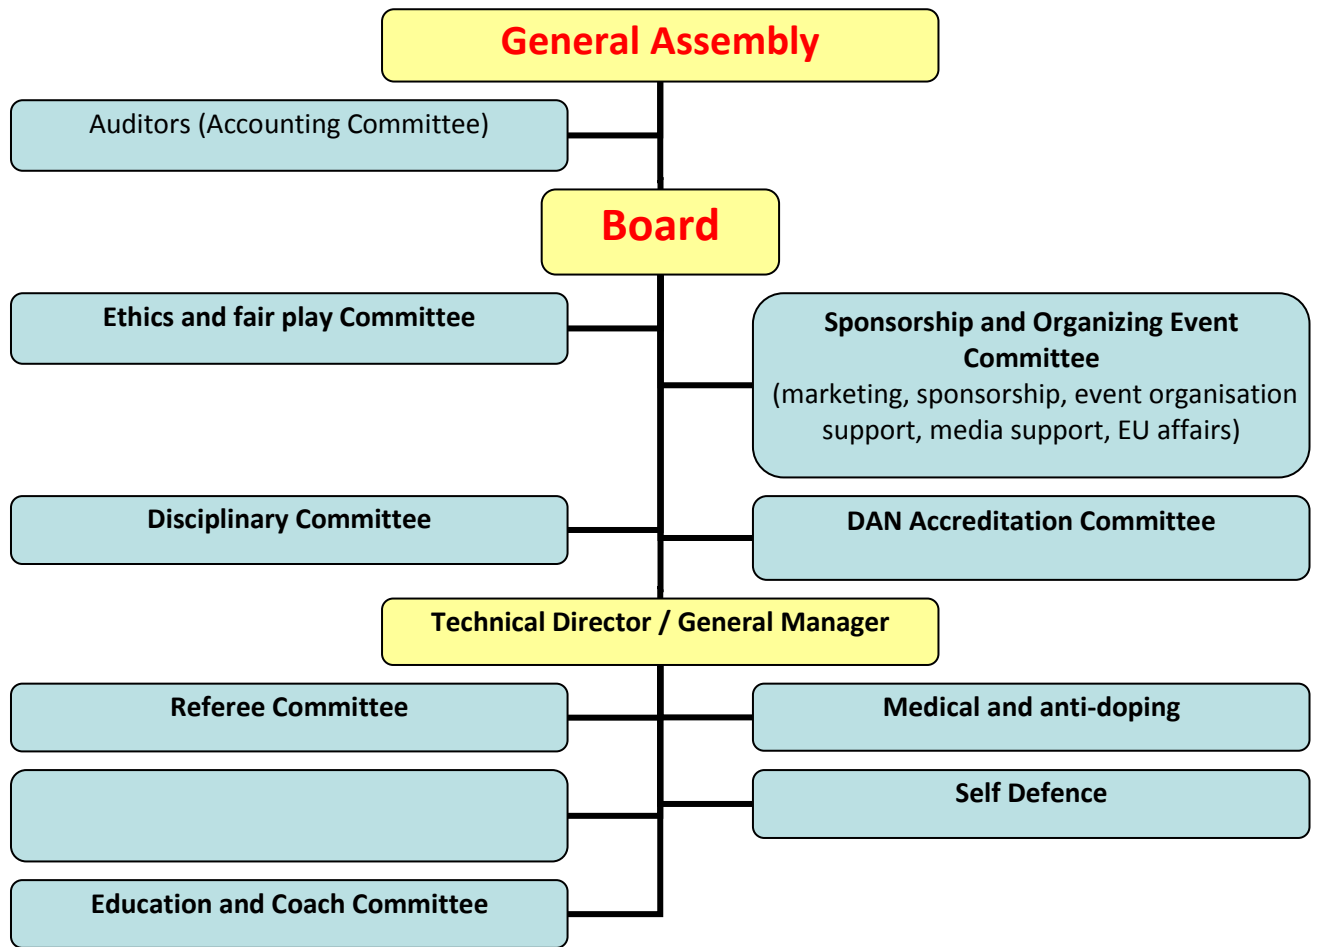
General Assembly

Auditors (Accounting Committee)

Board

Ethics and fair play Committee

Sponsorship and Organizing Event Committee
(marketing, sponsorship, event organisation support, media support, EU affairs)

Disciplinary Committee

DAN Accreditation Committee

Technical Director / General Manager

Referee Committee

Medical and anti-doping

Self Defence

Education and Coach Committee